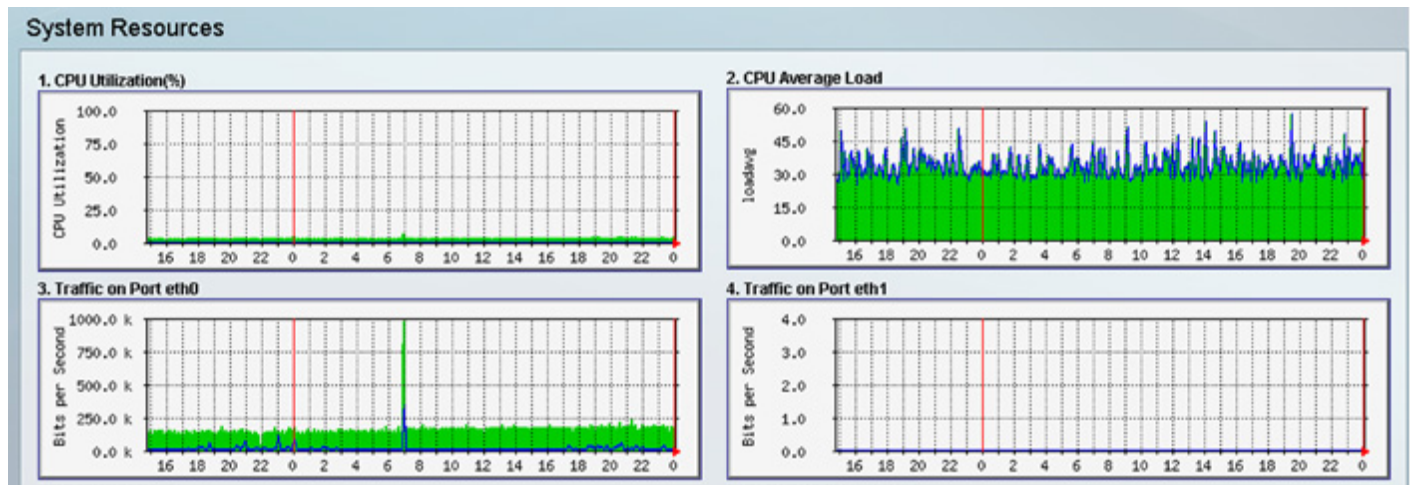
System Resources

1. CPU Utilization(%)

CPU Utilization

100.0
75.0
50.0
25.0
0.0

16 18 20 22 0 2 4 6 8 10 12 14 16 18 20 22 0

2. CPU Average Load

loadavg

60.0
45.0
30.0
15.0
0.0

16 18 20 22 0 2 4 6 8 10 12 14 16 18 20 22 0

3. Traffic on Port eth0

Bits per Second

1000.0 k
750.0 k
500.0 k
250.0 k
0.0 k

16 18 20 22 0 2 4 6 8 10 12 14 16 18 20 22 0

4. Traffic on Port eth1

Bits per Second

4.0
3.0
2.0
1.0
0.0

16 18 20 22 0 2 4 6 8 10 12 14 16 18 20 22 0